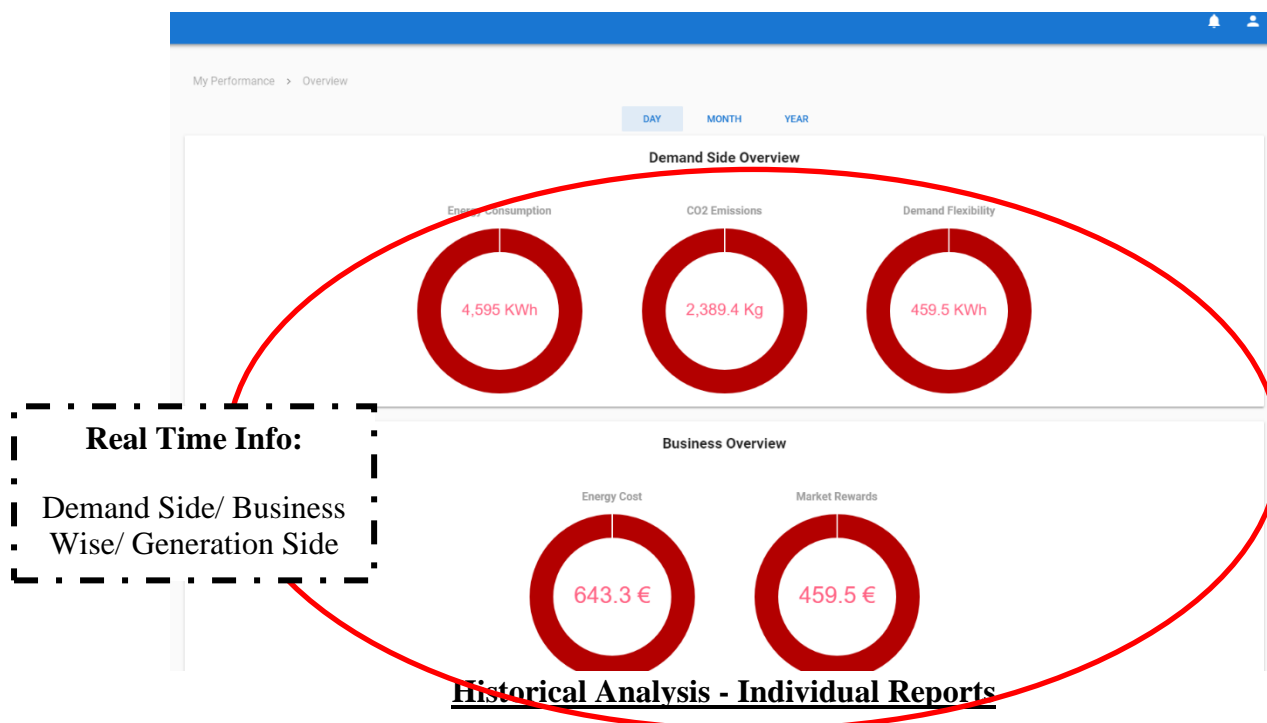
My Performance > Overview

DAY MONTH YEAR

Demand Side Overview

Energy Consumption

4,595 KWh

CO2 Emissions

2,389.4 Kg

Demand Flexibility

459.5 KWh

Real Time Info:

Demand Side/ Business Wise/ Generation Side

Business Overview

Energy Cost

643.3 €

Market Rewards

459.5 €

Historical Analysis - Individual Reports